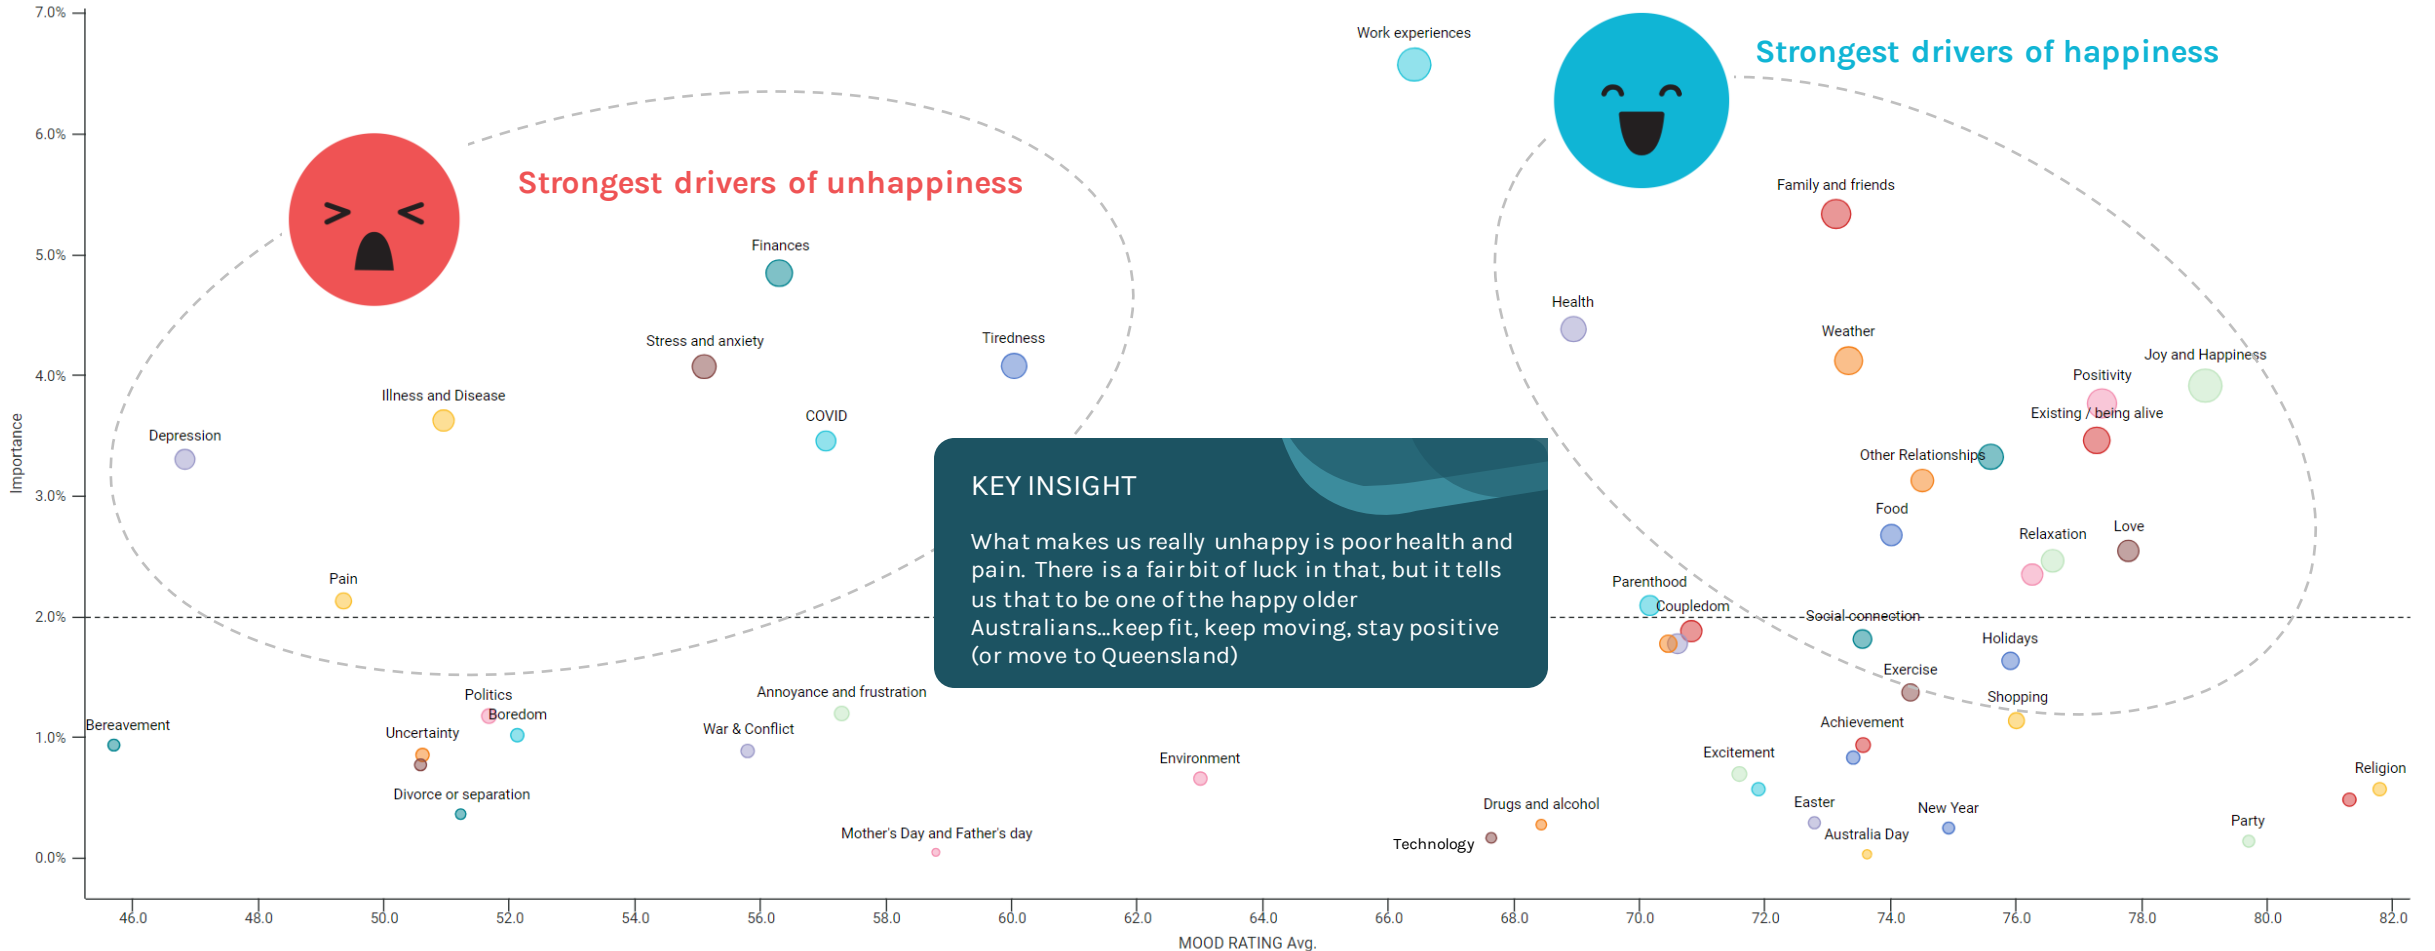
Strongest drivers of unhappiness

Strongest drivers of happiness

KEY INSIGHT

What makes us really unhappy is poor health and pain. There is a fair bit of luck in that, but it tells us that to be one of the happy older Australians...keep fit, keep moving, stay positive (or move to Queensland)

Work experiences
Family and friends
Finances
Health
Weather
Stress and anxiety
Tiredness
Joy and Happiness
Positivity
Illness and Disease
COVID
Existing / being alive
Depression
Other Relationships
Food
Relaxation
Love
Pain
Parenthood
Coupledom
Social connection
Holidays
Exercise
Politics
Annoyance and frustration
Shopping
Bereavement
Boredom
Achievement
Uncertainty
War & Conflict
Environment
Excitement
Religion
Divorce or separation
Drugs and alcohol
Easter
New Year
Party
Mother's Day and Father's day
Technology
Australia Day

7.0%
6.0%
5.0%
4.0%
3.0%
2.0%
1.0%
0.0%
Importance

46.0
48.0
50.0
52.0
54.0
56.0
58.0
60.0
62.0
64.0
66.0
68.0
70.0
72.0
74.0
76.0
78.0
80.0
82.0
MOOD RATING Avg.